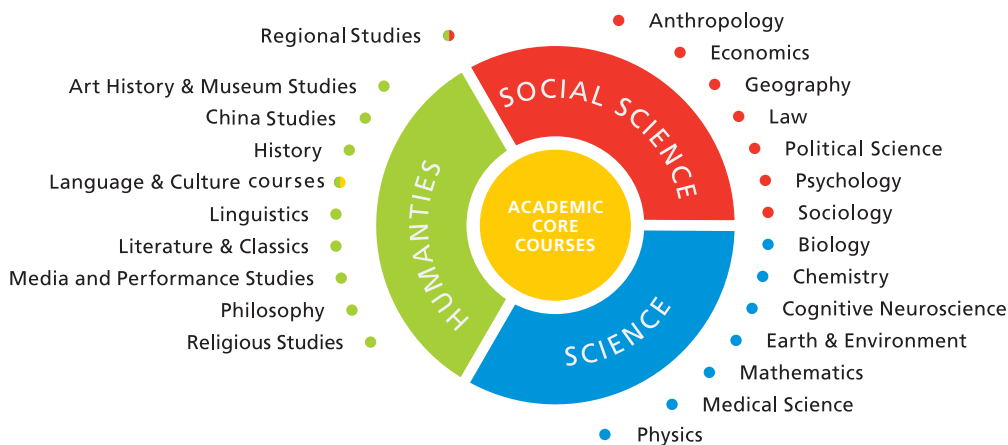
Regional Studies

Art History & Museum Studies

China Studies

History

Language & Culture courses

Linguistics

Literature & Classics

Media and Performance Studies

Philosophy

Religious Studies

HUMANTIES

SOCIAL SCIENCE

ACADEMIC CORE COURSES

SCIENCE

Anthropology

Economics

Geography

Law

Political Science

Psychology

Sociology

Biology

Chemistry

Cognitive Neuroscience

Earth & Environment

Mathematics

Medical Science

Physics